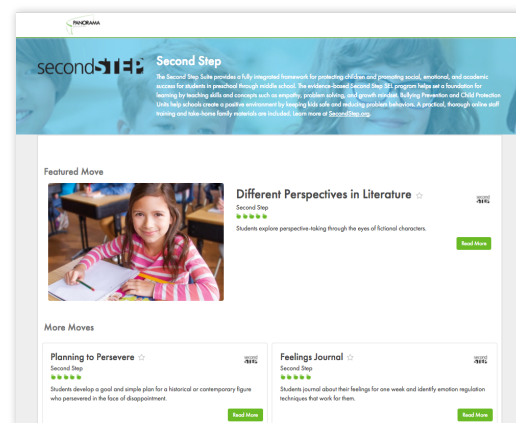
PANORAMA

secondSTEP

Second Step

The Second Step Suite provides a fully integrated framework for protecting children and promoting social, emotional, and academic success for students in preschool through middle school. The evidence-based Second Step SEL program helps set a foundation for learning by teaching skills and concepts such as empathy, problem solving, and growth mindset. Bullying Prevention and Child Protection Units help schools create a positive environment by keeping kids safe and reducing problem behaviors. A practical, thorough online staff training and take-home family materials are included. Learn more at SecondStep.org.

Featured Move

Different Perspectives in Literature ☆

second STEP

Second Step

Students explore perspective-taking through the eyes of fictional characters.

Read More

More Moves

Planning to Persevere ☆

second STEP

Second Step

Students develop a goal and simple plan for a historical or contemporary figure who persevered in the face of disappointment.

Read More

Feelings Journal ☆

second STEP

Second Step

Students journal about their feelings for one week and identify emotion regulation techniques that work for them.

Read More